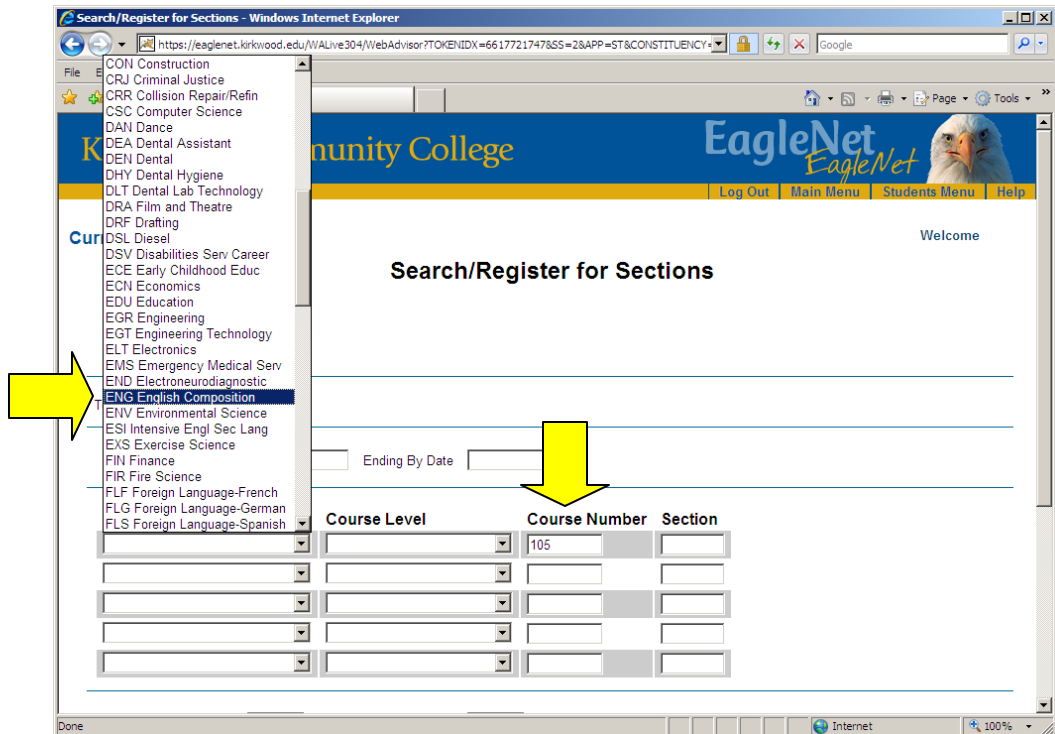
Search/Register for Sections - Windows Internet Explorer

https://eaglenet.kirkwood.edu/WALive304/WebAdvisor?TOKENIDX=6617721747&SS=2&APP=ST&CONSTITUENCY=

Google

File E

Page Tools

CON Construction
CRJ Criminal Justice
CRR Collision Repair/Refin
CSC Computer Science
DAN Dance
DEA Dental Assistant
DEN Dental
DHY Dental Hygiene
DLT Dental Lab Technology
DRA Film and Theatre
DRF Drafting
DSL Diesel
DSV Disabilities Serv Career
ECE Early Childhood Educ
ECN Economics
EDU Education
EGR Engineering
EGT Engineering Technology
ELT Electronics
EMS Emergency Medical Serv
END Electroneurodiagnostic
ENG English Composition
ENV Environmental Science
ESI Intensive Engl Sec Lang
EXS Exercise Science
FIN Finance
FIR Fire Science
FLF Foreign Language-French
FLG Foreign Language-German
FLS Foreign Language-Spanish

K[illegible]unity College

EagleNet EagleNet

Log Out | Main Menu | Students Menu | Help

Cur

Welcome

Search/Register for Sections

T

Ending By Date

Course Level | Course Number | Section

105

Done | Internet | 100%